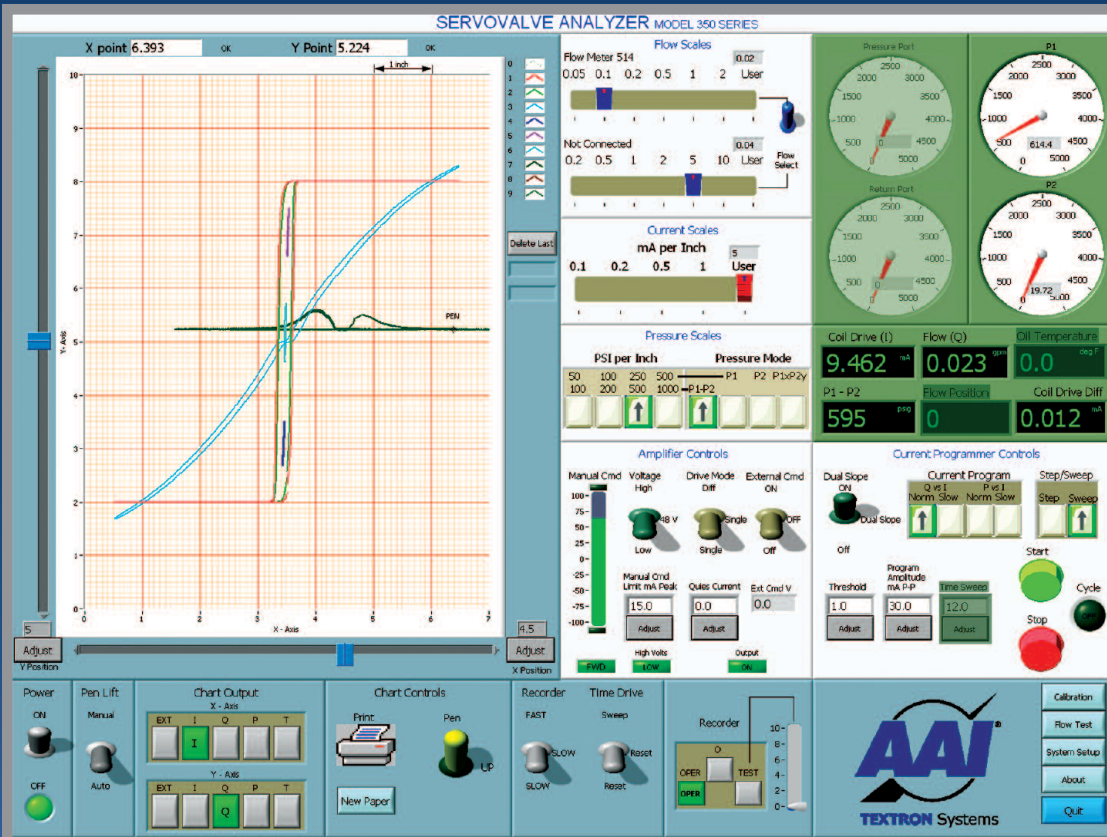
SERVOVALVE ANALYZER MODEL 350 SERIES

X point 6.393 OK Y Point 5.224 OK

1 inch

10 9 8 7 6 5 4 3 2 1 0

Y - Axis

0 1 2 3 4 5 6 7

X - Axis

PEN

0 1 2 3 4 5 6 7 8 9

Delete Last

5 Adjust Y Position

4.5 Adjust X Position

Flow Scales

Flow Meter 514 0.02

0.05 0.1 0.2 0.5 1 2 User

Not Connected 0.04

0.2 0.5 1 2 5 10 User

Flow Select

Current Scales

mA per Inch 5

0.1 0.2 0.5 1 User

Pressure Scales

PSI per Inch Pressure Mode

50 100 250 500 P1 P2 P1xP2y

100 200 500 1000 P1-P2

Pressure Port

2500 2000 3000 1500 3500 1000 4000 500 4500 0 5000

0

Return Port

2500 2000 3000 1500 3500 1000 4000 500 4500 0 5000

0

P1

2500 2000 3000 1500 3500 1000 4000 500 4500 0 5000

614.4

P2

2500 2000 3000 1500 3500 1000 4000 500 4500 0 5000

19.72

Coil Drive (I) Flow (Q) Oil Temperature

9.462 mA 0.023 gpm 0.0 deg F

P1 - P2 Flow Position Coil Drive Diff

595 psi 0 0.012 mA

Amplifier Controls

Manual Cmd Voltage High Drive Mode Diff External Cmd ON

100 75 50 25 0 -25 -50 -75 -100

48 V Low Single Single Off Off

Manual Cmd Limit mA Peak 15.0 Adjust

Quies Current 0.0 Adjust

Ext Cmd V 0.0

FWD High Volts LOW Output ON

Current Programmer Controls

Dual Slope ON Dual Slope Off

Current Program Q vs I Norm Slow P vs I Norm Slow

Step/Sweep Step Sweep

Threshold 1.0 Adjust

Program Amplitude mA P-P 30.0 Adjust

Time Sweep 12.0 Adjust

Start Cycle Stop

Power ON OFF

Pen Lift Manual Auto

Chart Output X - Axis EXT I Q P T Y - Axis EXT I Q P T

Chart Controls Print Pen UP New Paper

Recorder FAST SLOW SLOW

Time Drive Sweep Reset Reset

Recorder O OPER TEST OPER

10 8 6 4 2 0

AAI TEXTRON Systems

Calibration Flow Test System Setup About Quit